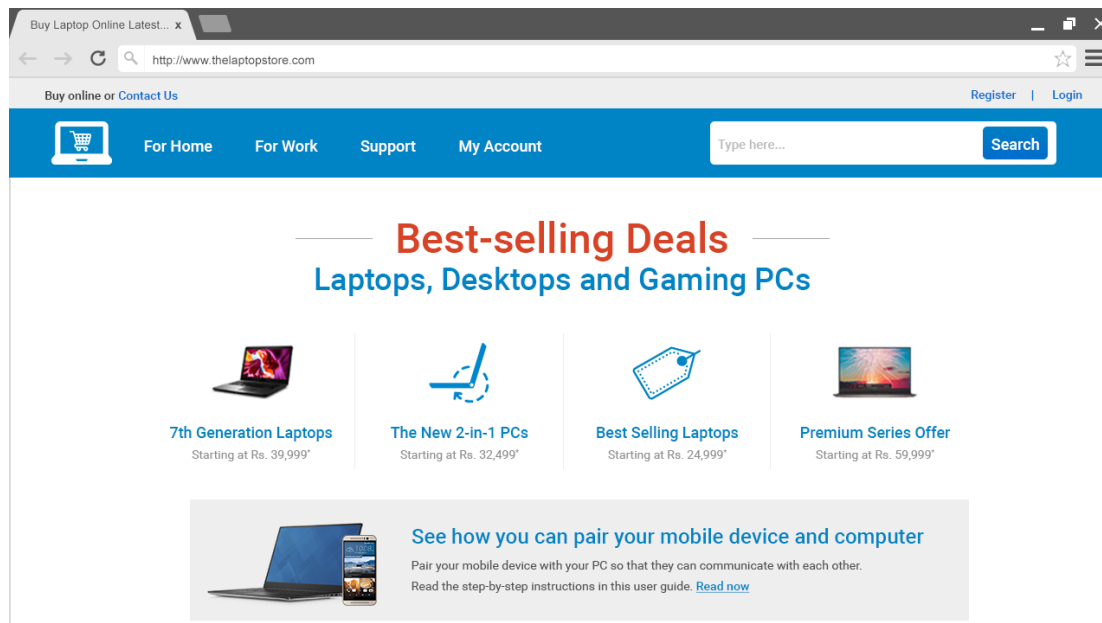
Buy Laptop Online Latest... x

http://www.thelaptopstore.com

Buy online or Contact Us

Register | Login

For Home For Work Support My Account

Type here...

Search

Best-selling Deals
Laptops, Desktops and Gaming PCs

7th Generation Laptops
Starting at Rs. 39,999*

The New 2-in-1 PCs
Starting at Rs. 32,499*

Best Selling Laptops
Starting at Rs. 24,999*

Premium Series Offer
Starting at Rs. 59,999*

See how you can pair your mobile device and computer

Pair your mobile device with your PC so that they can communicate with each other.
Read the step-by-step instructions in this user guide. Read now